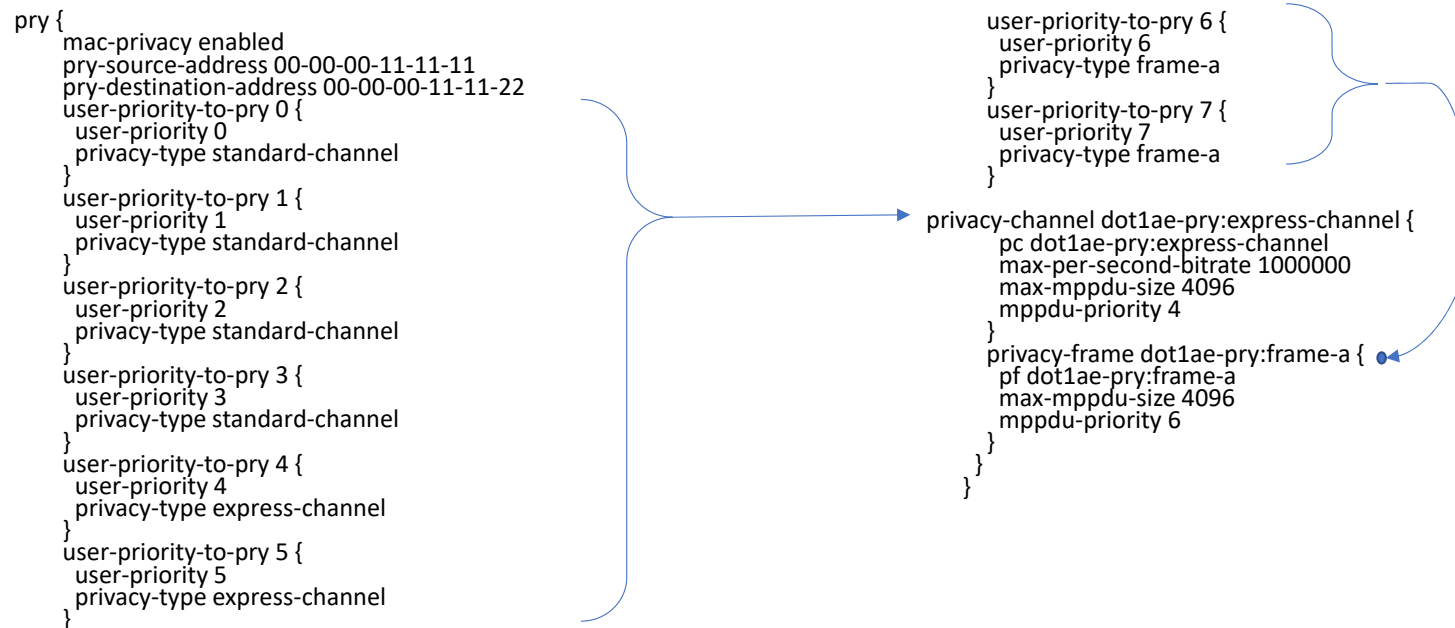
pry {
mac-privacy enabled
pry-source-address 00-00-00-11-11-11
pry-destination-address 00-00-00-11-11-22
user-priority-to-pry 0 {
user-priority 0
privacy-type standard-channel
}
user-priority-to-pry 1 {
user-priority 1
privacy-type standard-channel
}
user-priority-to-pry 2 {
user-priority 2
privacy-type standard-channel
}
user-priority-to-pry 3 {
user-priority 3
privacy-type standard-channel
}
user-priority-to-pry 4 {
user-priority 4
privacy-type express-channel
}
user-priority-to-pry 5 {
user-priority 5
privacy-type express-channel
}

user-priority-to-pry 6 {
user-priority 6
privacy-type frame-a
}
user-priority-to-pry 7 {
user-priority 7
privacy-type frame-a
}

privacy-channel dot1ae-pry:express-channel {
pc dot1ae-pry:express-channel
max-per-second-bitrate 1000000
max-mppdu-size 4096
mppdu-priority 4
}
privacy-frame dot1ae-pry:frame-a {
pf dot1ae-pry:frame-a
max-mppdu-size 4096
mppdu-priority 6
}
}
}